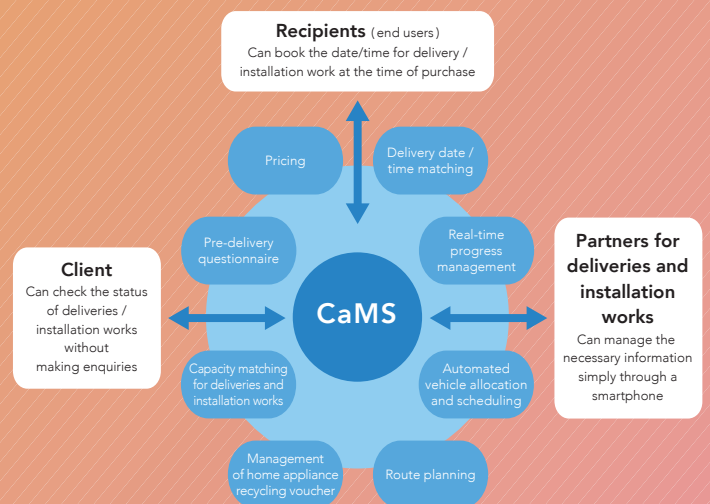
Recipients (end users)
Can book the date/time for delivery / installation work at the time of purchase

Pricing

Delivery date / time matching

Pre-delivery questionnaire

Real-time progress management

Client
Can check the status of deliveries / installation works without making enquiries

CaMS

Partners for deliveries and installation works
Can manage the necessary information simply through a smartphone

Capacity matching for deliveries and installation works

Automated vehicle allocation and scheduling

Management of home appliance recycling voucher

Route planning